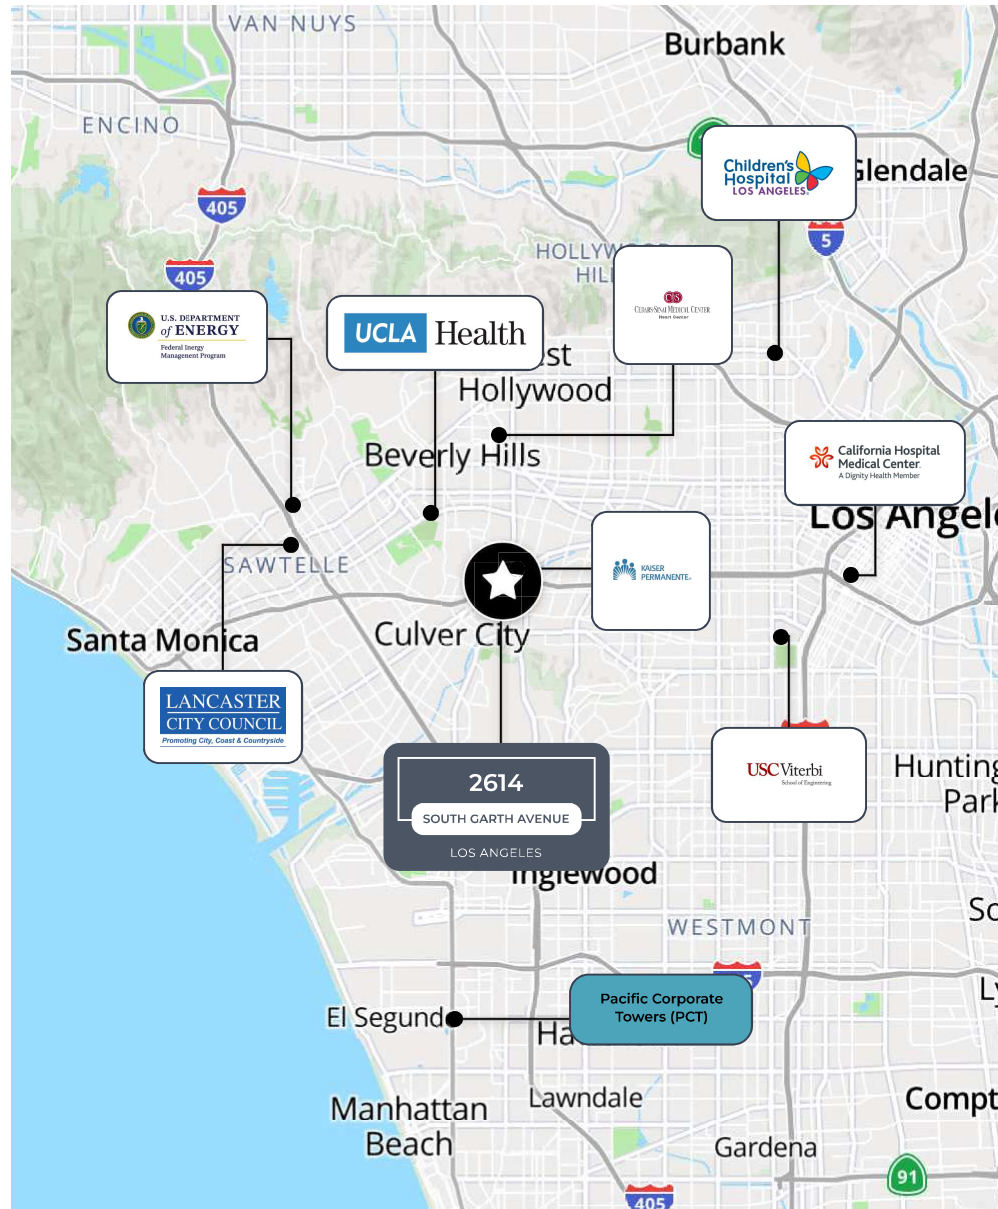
VAN NUYS

Burbank

ENCINO

Children's Hospital LOS ANGELES

Glendale

405

405

5

HOLLYW

HILL

CEDARS-SINAI MEDICAL CENTER
Heart Center

U.S. DEPARTMENT of ENERGY
Federal Energy Management Program

UCLA Health

st

Hollywood

Beverly Hills

California Hospital Medical Center
A Dignity Health Member

Los Angele

SAWTELLE

KAISER PERMANENTE

Santa Monica

Culver City

LANCASTER CITY COUNCIL
Promoting City, Coast & Countryside

2614
SOUTH GARTH AVENUE
LOS ANGELES

USC Viterbi
School of Engineering

Hunting
Park

Inglewood

WESTMONT

So

Ly

El Segund

Pacific Corporate Towers (PCT)

Ha

Manhattan Beach

Lawndale

Compt

Gardena

405

91